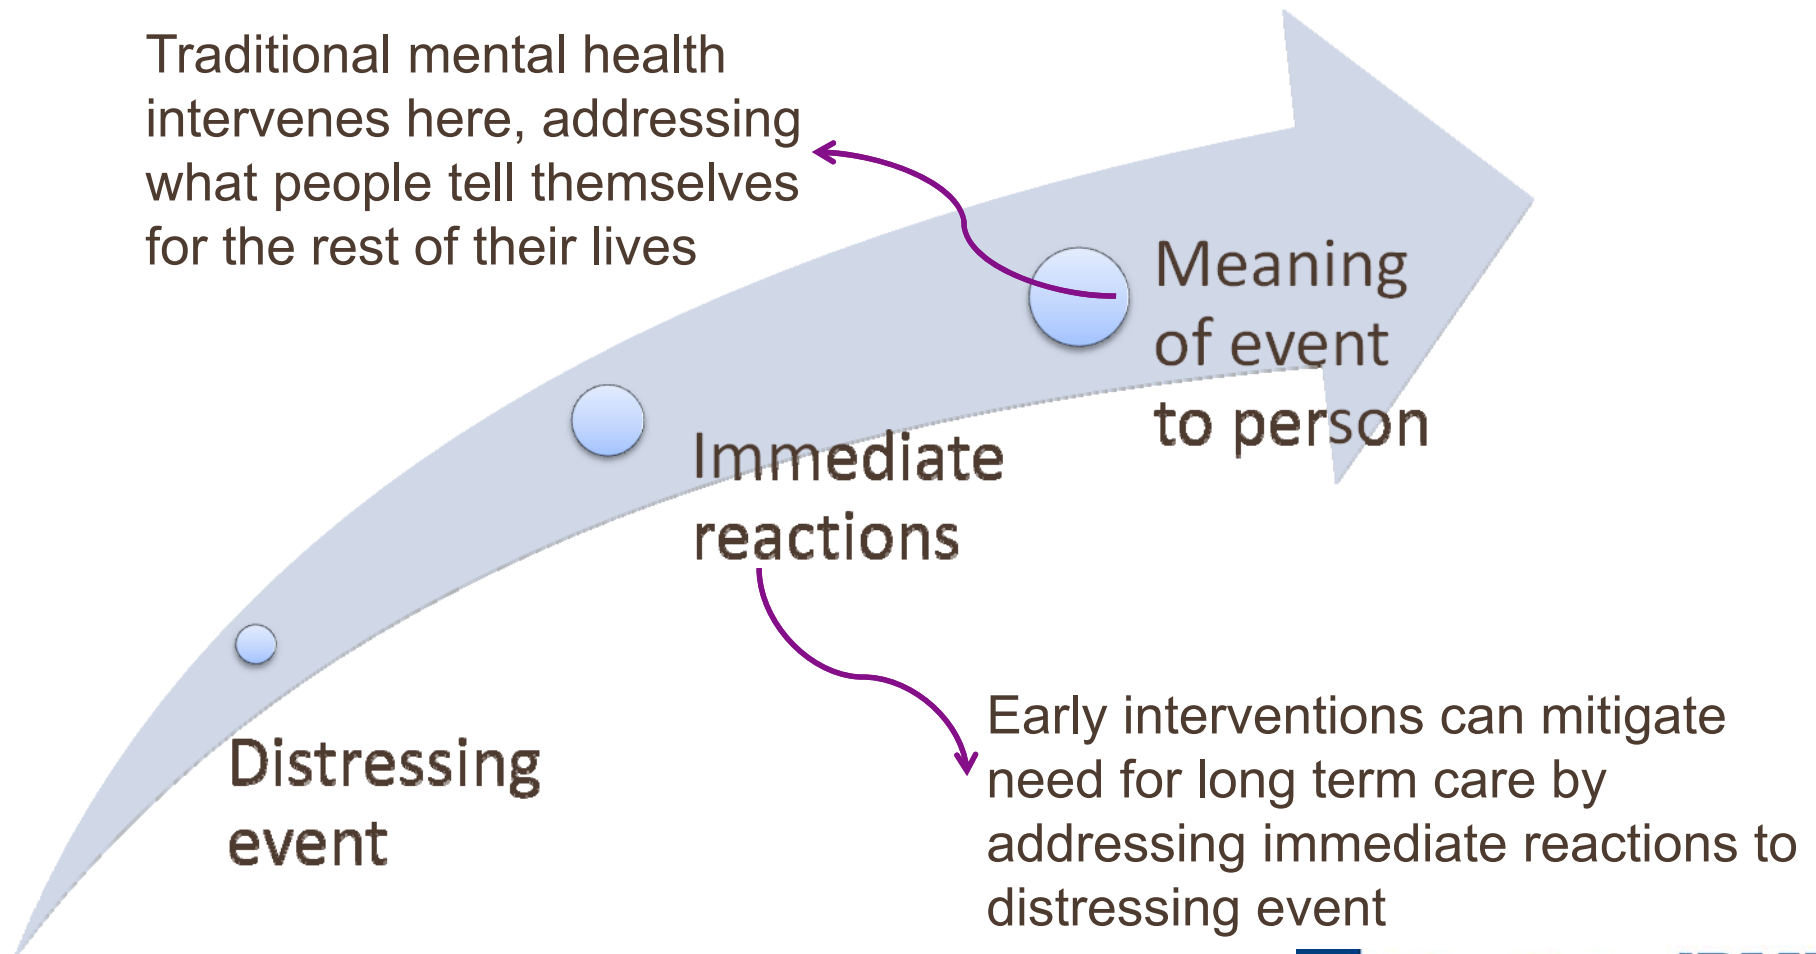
Traditional mental health intervenes here, addressing what people tell themselves for the rest of their lives

Meaning of event to person

Immediate reactions

Distressing event

Early interventions can mitigate need for long term care by addressing immediate reactions to distressing event